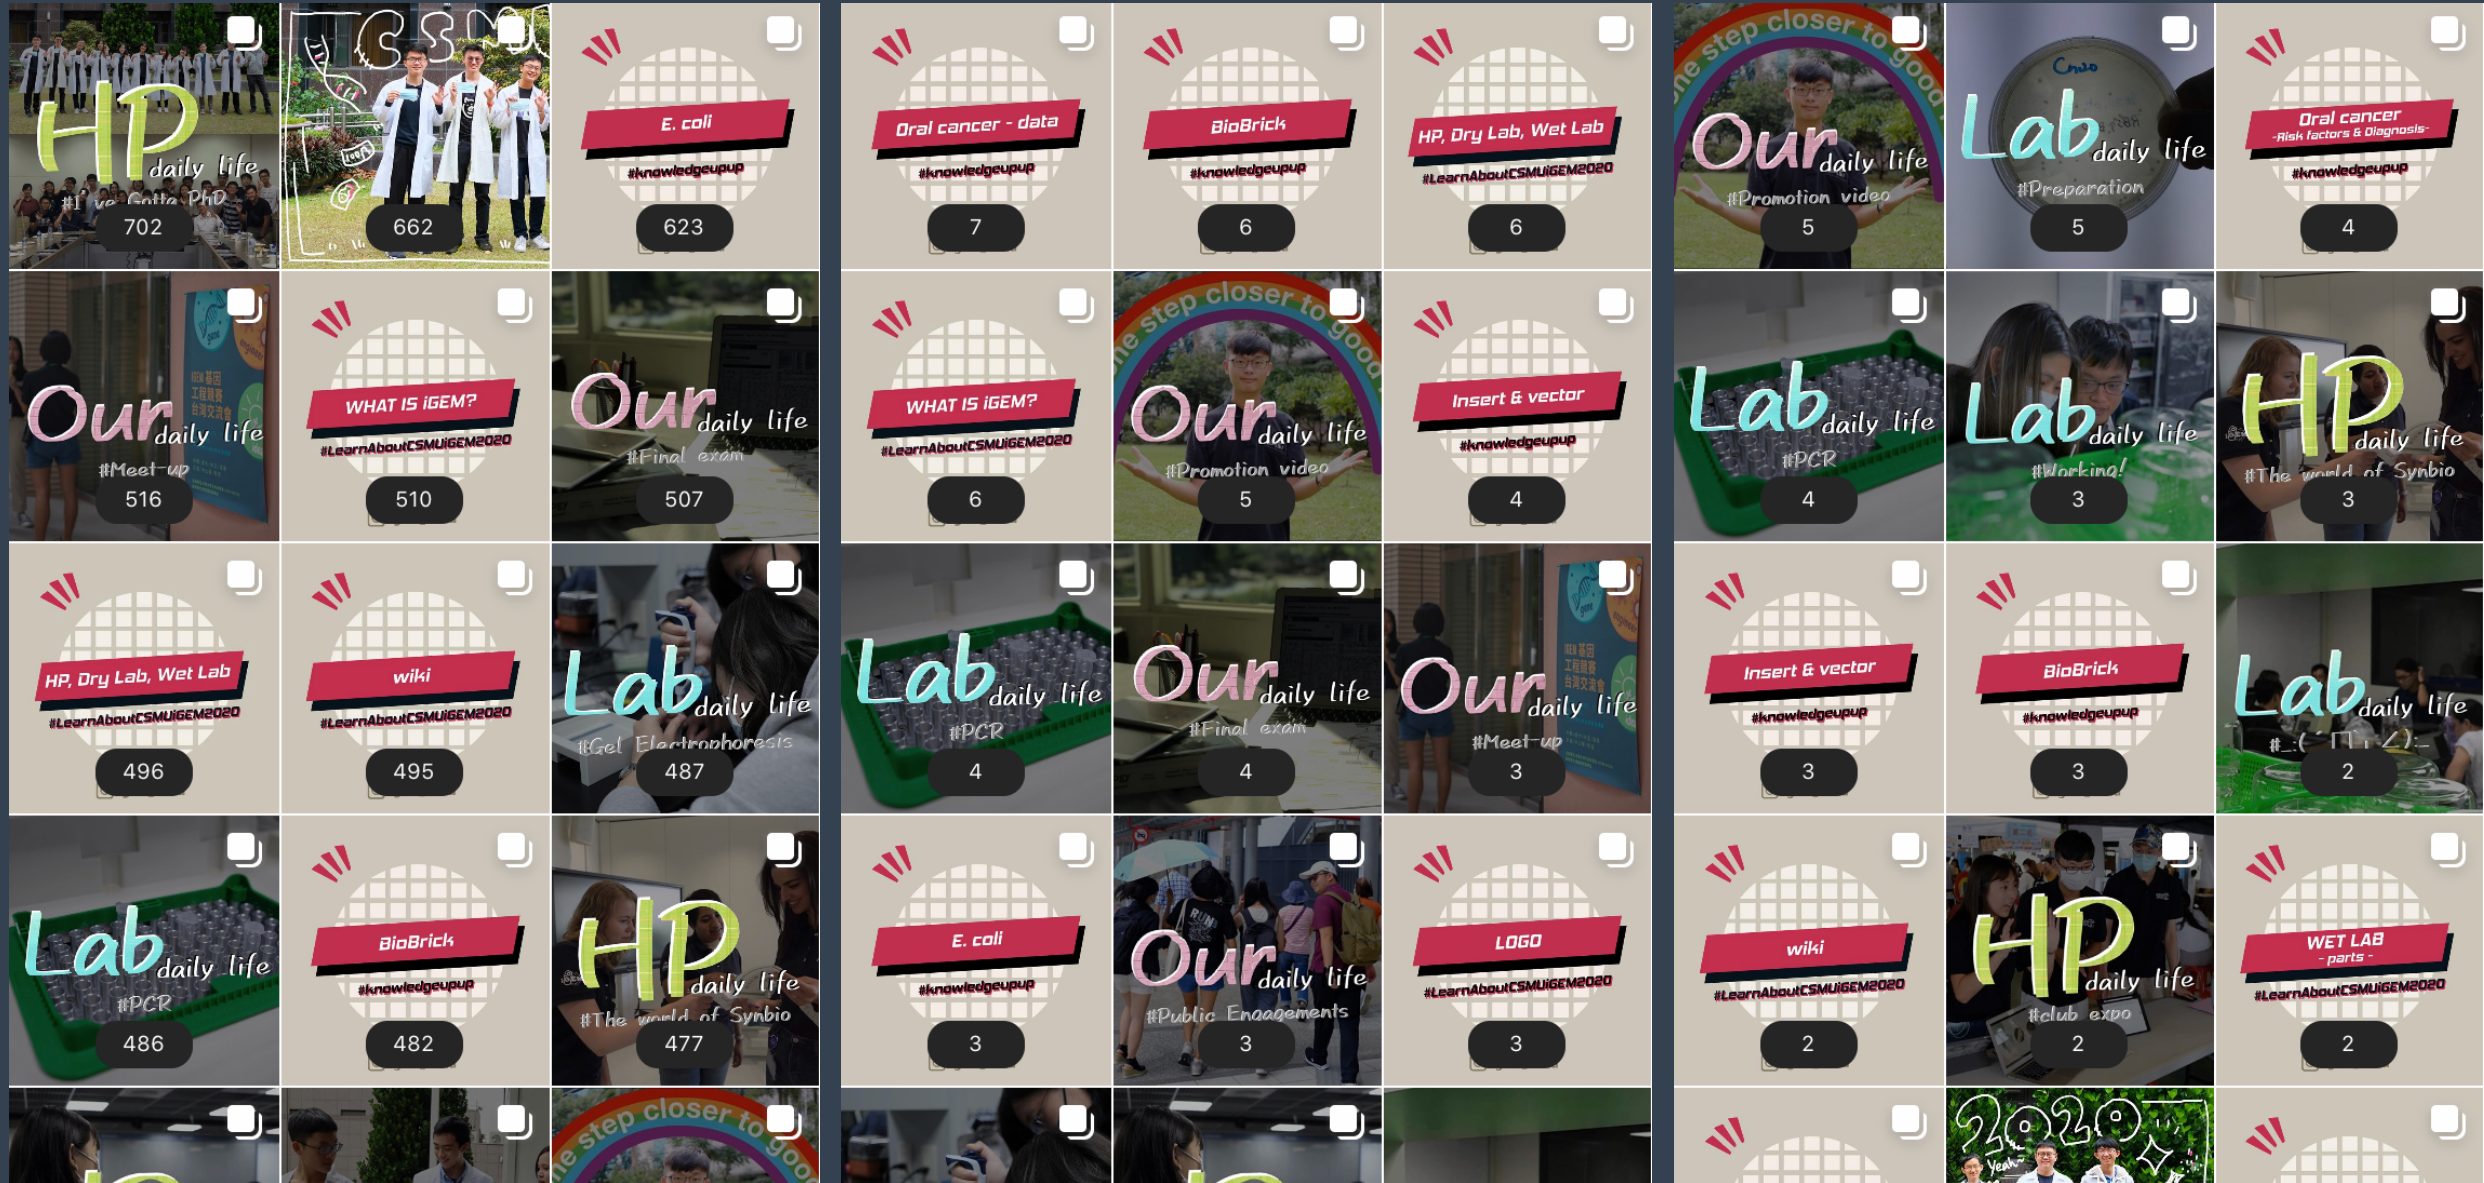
HP daily life
#I've Gotta PhD
702

CSMU
662

E. coli
#knowledgeupup
623

Our daily life
#Meet-up
516

WHAT IS iGEM?
#LearnAboutCSMUiGEM2020
510

Our daily life
#Final exam
507

HP, Dry Lab, Wet Lab
#LearnAboutCSMUiGEM2020
496

wiki
#LearnAboutCSMUiGEM2020
495

Lab daily life
#Gel Electrophoresis
487

Lab daily life
#PCR
486

BioBrick
#knowledgeupup
482

HP daily life
#The world of Synbio
477

one step closer to good

Oral cancer - data
#knowledgeupup
7

BioBrick
#knowledgeupup
6

HP, Dry Lab, Wet Lab
#LearnAboutCSMUiGEM2020
6

WHAT IS iGEM?
#LearnAboutCSMUiGEM2020
6

one step closer to good
Our daily life
#Promotion video
5

Insert & vector
#knowledgeupup
4

Lab daily life
#PCR
4

Our daily life
#Final exam
4

Our daily life
#Meet-up
3

E. coli
#knowledgeupup
3

Our daily life
#Public Engagements
3

LOGO
#LearnAboutCSMUiGEM2020
3

one step closer to good
Our daily life
#Promotion video
5

Lab daily life
#Preparation
5

Oral cancer
-Risk factors & Diagnosis-
#knowledgeupup
4

Lab daily life
#PCR
4

Lab daily life
#Working!
3

HP daily life
#The world of Synbio
3

Insert & vector
#knowledgeupup
3

BioBrick
#knowledgeupup
3

Lab daily life
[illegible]
2

wiki
#LearnAboutCSMUiGEM2020
2

HP daily life
#club expo
2

WET LAB
- parts -
#LearnAboutCSMUiGEM2020
2

2020
Yeah